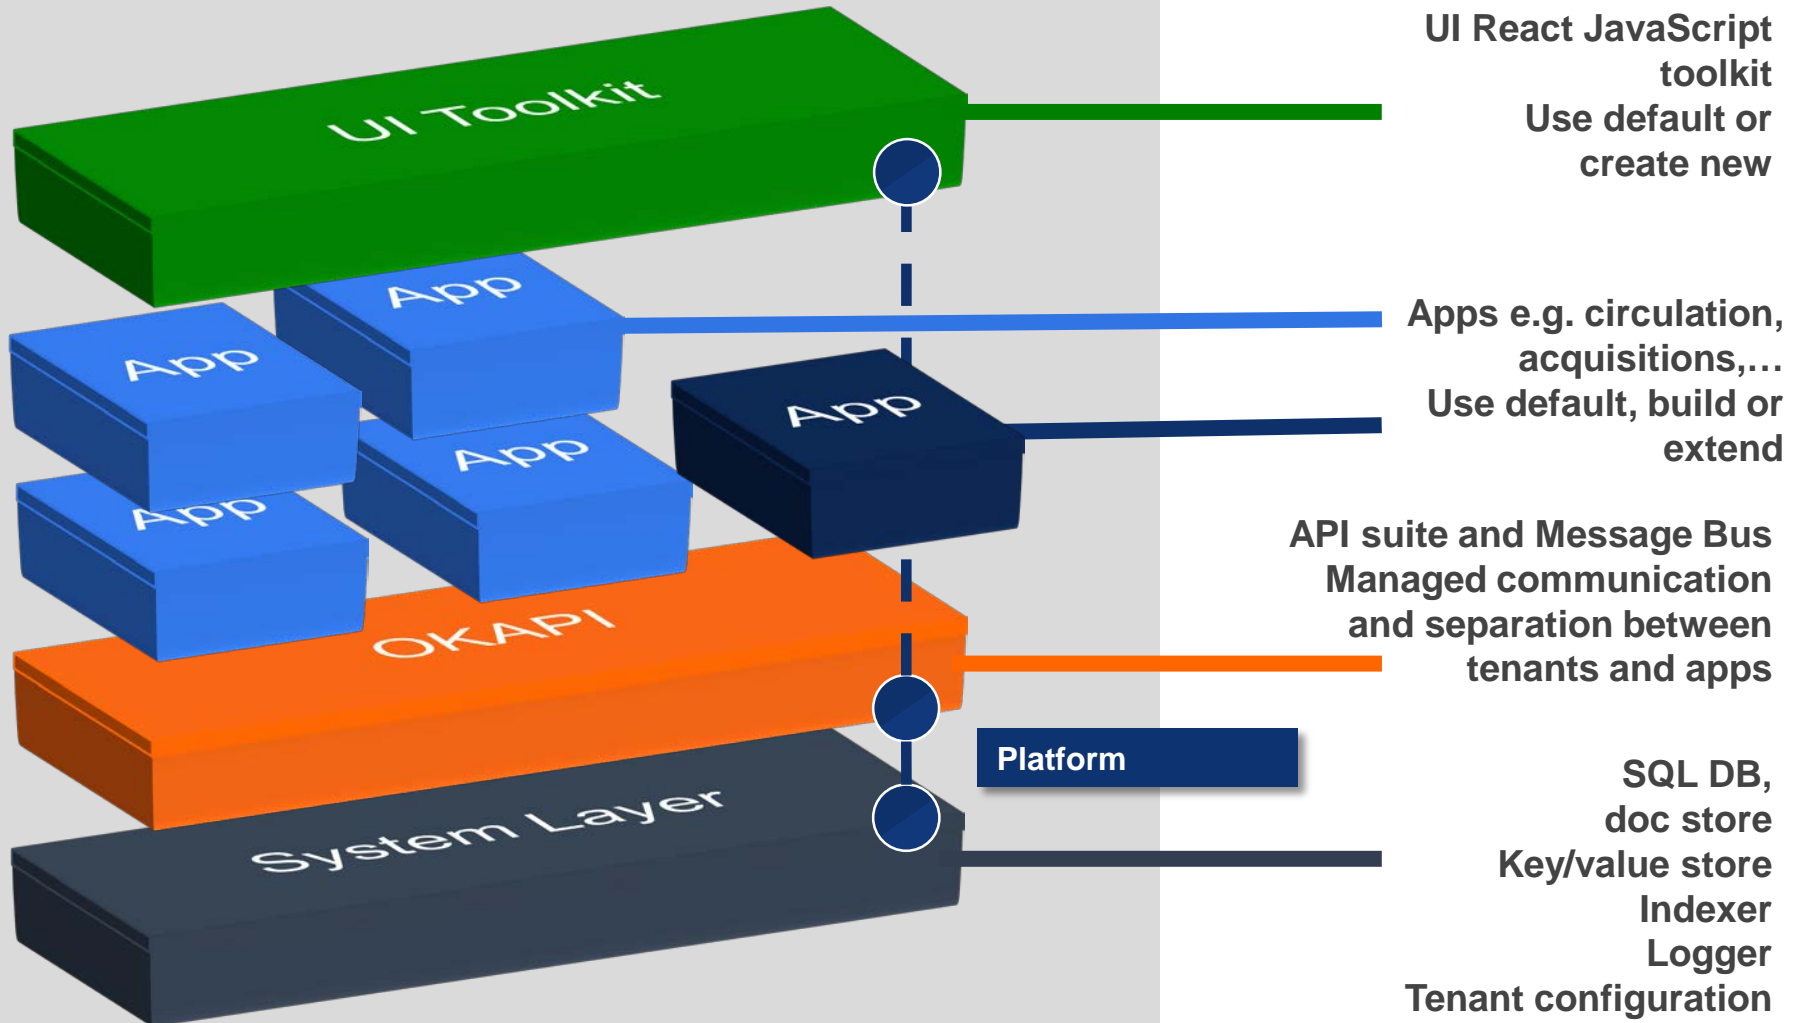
UI Toolkit

App

App

App

App

App

OKAPI

System Layer

Platform

UI React JavaScript toolkit
Use default or create new

Apps e.g. circulation, acquisitions,…
Use default, build or extend

API suite and Message Bus
Managed communication and separation between tenants and apps

SQL DB,
doc store
Key/value store
Indexer
Logger
Tenant configuration